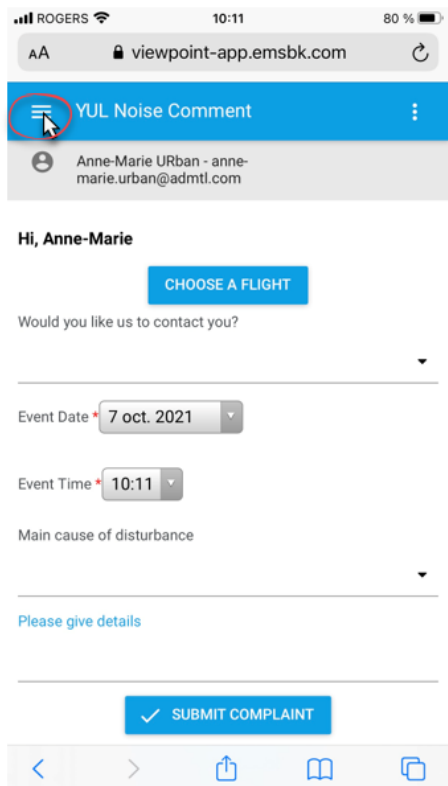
ROGERS 10:11 80 %

AA viewpoint-app.emsbk.com

YUL Noise Comment

Anne-Marie URban - anne-marie.urban@admtl.com

Hi, Anne-Marie

CHOOSE A FLIGHT

Would you like us to contact you?

Event Date * 7 oct. 2021

Event Time * 10:11

Main cause of disturbance

Please give details

SUBMIT COMPLAINT